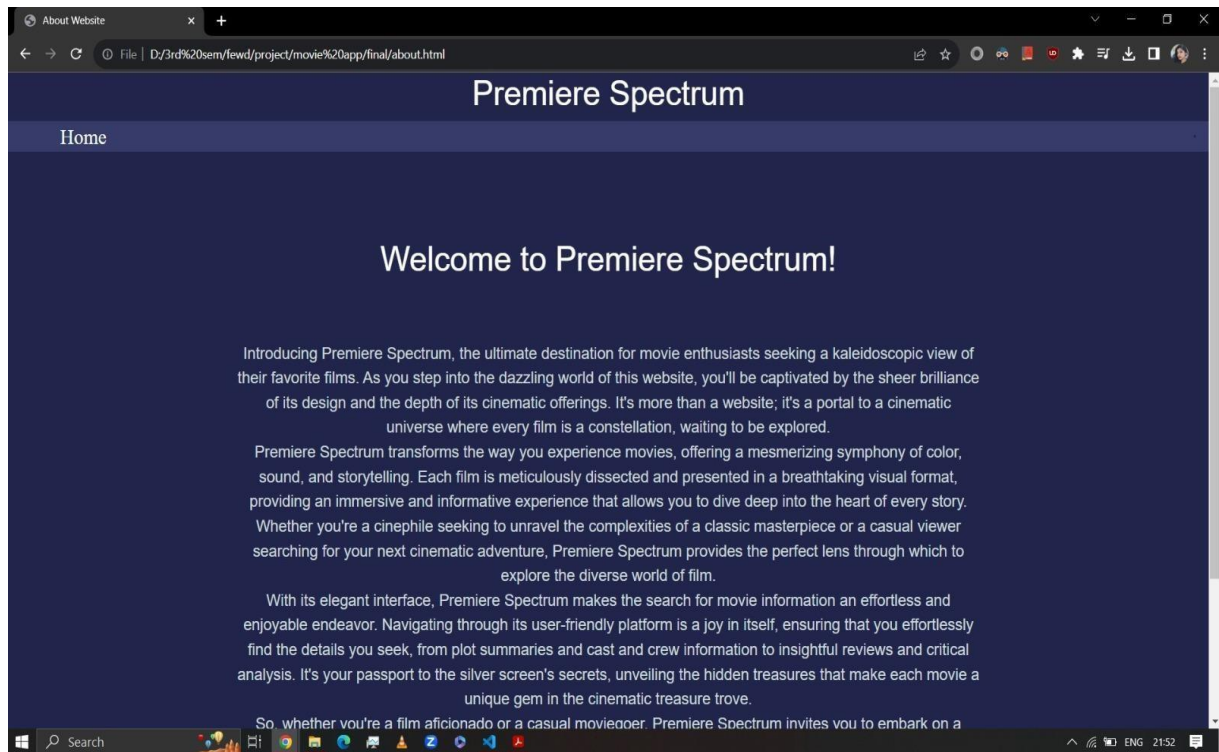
About Website

File | D:/3rd%20sem/fewd/project/movie%20app/final/about.html

Premiere Spectrum

Home

Welcome to Premiere Spectrum!

Introducing Premiere Spectrum, the ultimate destination for movie enthusiasts seeking a kaleidoscopic view of their favorite films. As you step into the dazzling world of this website, you'll be captivated by the sheer brilliance of its design and the depth of its cinematic offerings. It's more than a website; it's a portal to a cinematic universe where every film is a constellation, waiting to be explored.

Premiere Spectrum transforms the way you experience movies, offering a mesmerizing symphony of color, sound, and storytelling. Each film is meticulously dissected and presented in a breathtaking visual format, providing an immersive and informative experience that allows you to dive deep into the heart of every story. Whether you're a cinephile seeking to unravel the complexities of a classic masterpiece or a casual viewer searching for your next cinematic adventure, Premiere Spectrum provides the perfect lens through which to explore the diverse world of film.

With its elegant interface, Premiere Spectrum makes the search for movie information an effortless and enjoyable endeavor. Navigating through its user-friendly platform is a joy in itself, ensuring that you effortlessly find the details you seek, from plot summaries and cast and crew information to insightful reviews and critical analysis. It's your passport to the silver screen's secrets, unveiling the hidden treasures that make each movie a unique gem in the cinematic treasure trove.

So, whether you're a film aficionado or a casual moviegoer, Premiere Spectrum invites you to embark on a

Search

ENG 21:52